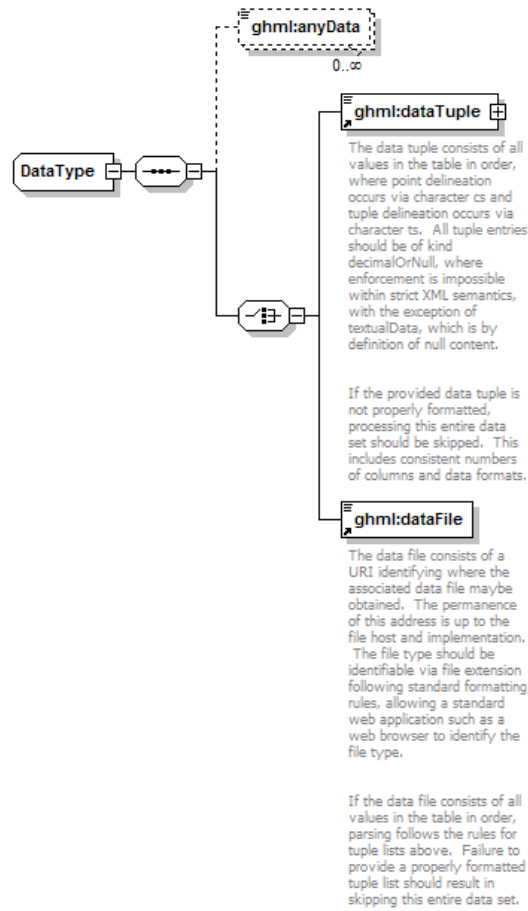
ghml:anyData

0..∞

DataType

ghml:dataTuple

The data tuple consists of all values in the table in order, where point delineation occurs via character cs and tuple delineation occurs via character ts. All tuple entries should be of kind decimalOrNull, where enforcement is impossible within strict XML semantics, with the exception of textualData, which is by definition of null content.

If the provided data tuple is not properly formatted, processing this entire data set should be skipped. This includes consistent numbers of columns and data formats.

ghml:dataFile

The data file consists of a URI identifying where the associated data file maybe obtained. The permanence of this address is up to the file host and implementation. The file type should be identifiable via file extension following standard formatting rules, allowing a standard web application such as a web browser to identify the file type.

If the data file consists of all values in the table in order, parsing follows the rules for tuple lists above. Failure to provide a properly formatted tuple list should result in skipping this entire data set.